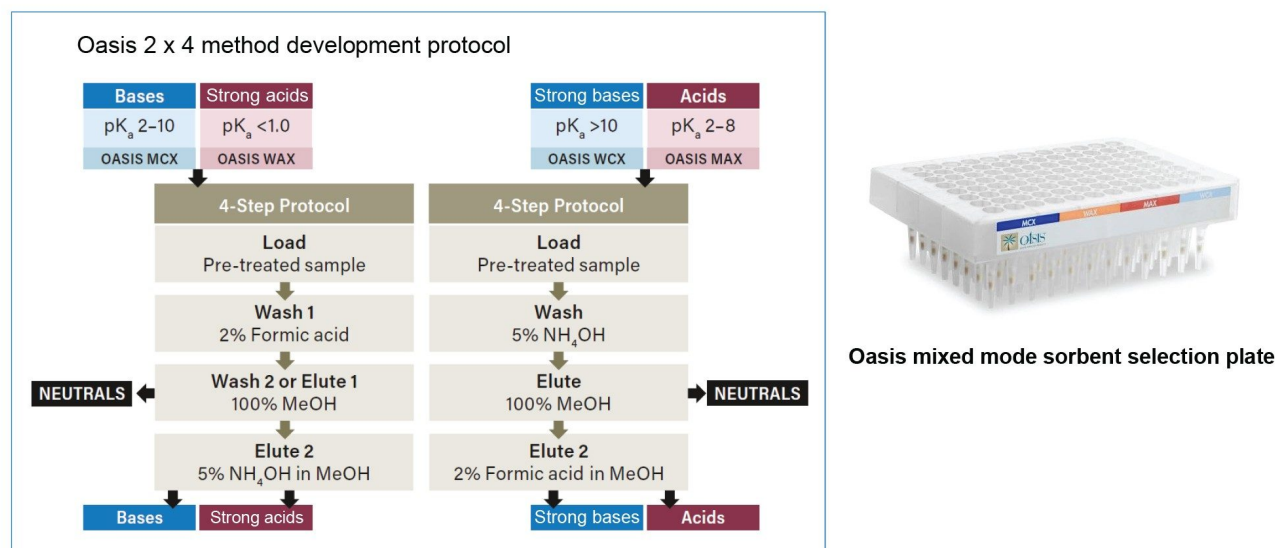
Oasis 2 x 4 method development protocol

| Bases | Strong acids |
|---|---|
| $pK_a$ 2–10 | $pK_a$ <1.0 |
| OASIS MCX | OASIS WAX |

4-Step Protocol

Load
Pre-treated sample

Wash 1
2% Formic acid

NEUTRALS

Wash 2 or Elute 1
100% MeOH

Elute 2
5% $NH_4OH$ in MeOH

Bases Strong acids

| Strong bases | Acids |
|---|---|
| $pK_a$ >10 | $pK_a$ 2–8 |
| OASIS WCX | OASIS MAX |

4-Step Protocol

Load
Pre-treated sample

Wash
5% $NH_4OH$

Elute
100% MeOH

NEUTRALS

Elute 2
2% Formic acid in MeOH

Strong bases Acids

MCX WAX MAX WCX
OASIS

Oasis mixed mode sorbent selection plate